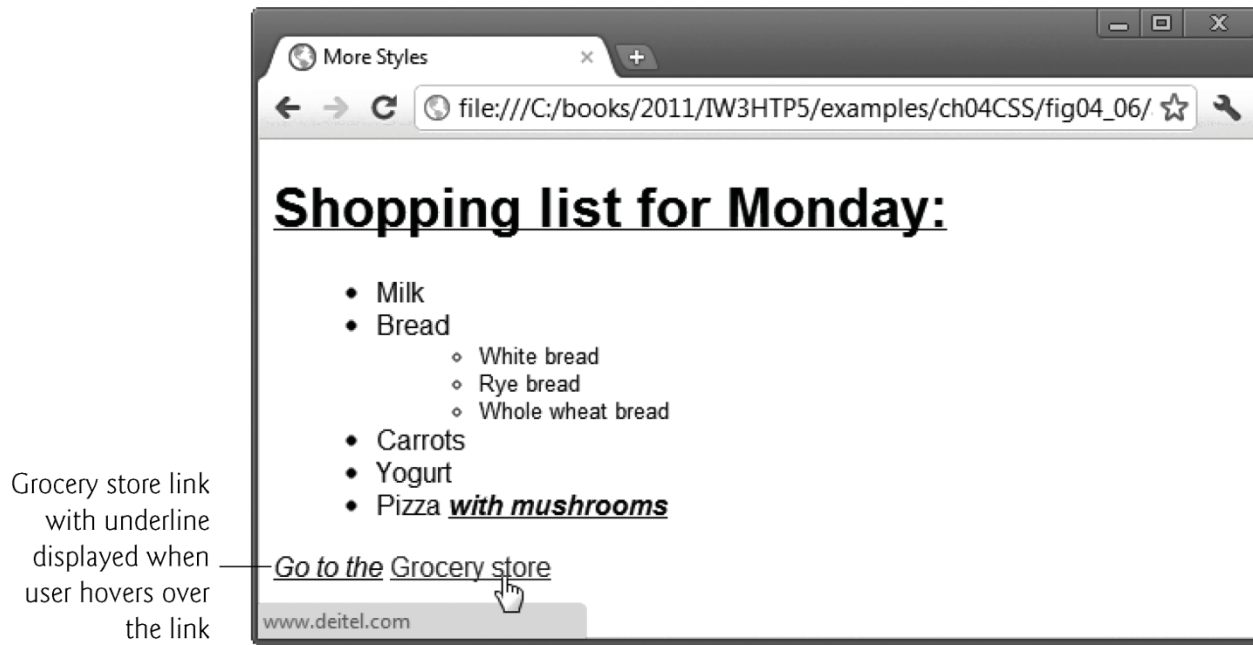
More Styles

file:///C:/books/2011/IW3HTP5/examples/ch04CSS/fig04_06/

Shopping list for Monday:

- Milk
- Bread
  - White bread
  - Rye bread
  - Whole wheat bread
- Carrots
- Yogurt
- Pizza *with mushrooms*

Grocery store link with underline displayed when user hovers over the link

*Go to the* Grocery store

www.deitel.com